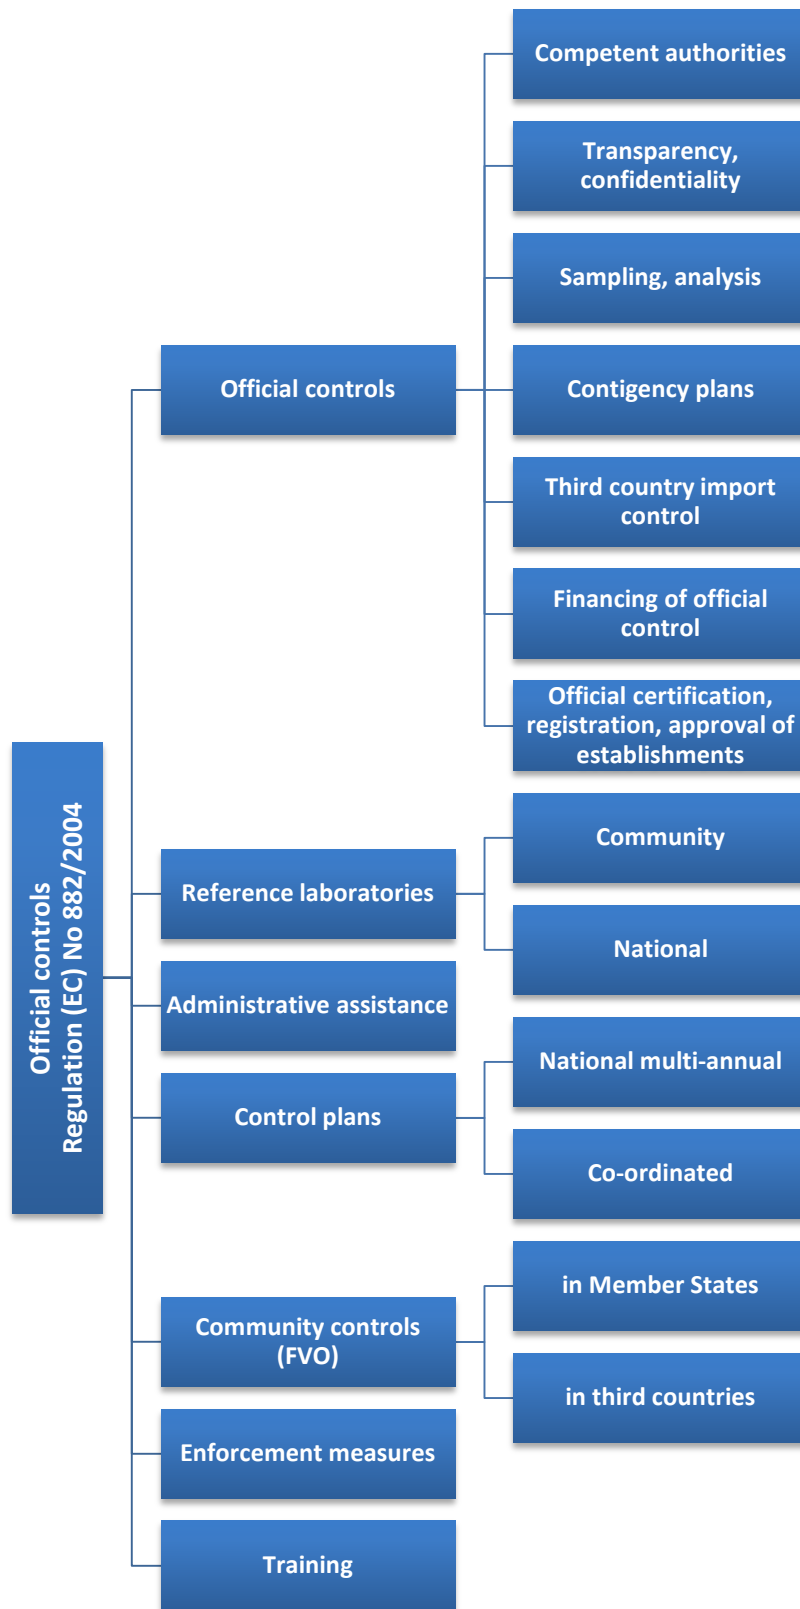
Official controls
Regulation (EC) No 882/2004

Official controls

Competent authorities

Transparency, confidentiality

Sampling, analysis

Contigency plans

Third country import control

Financing of official control

Official certification, registration, approval of establishments

Reference laboratories

Community

National

Administrative assistance

Control plans

National multi-annual

Co-ordinated

Community controls (FVO)

in Member States

in third countries

Enforcement measures

Training